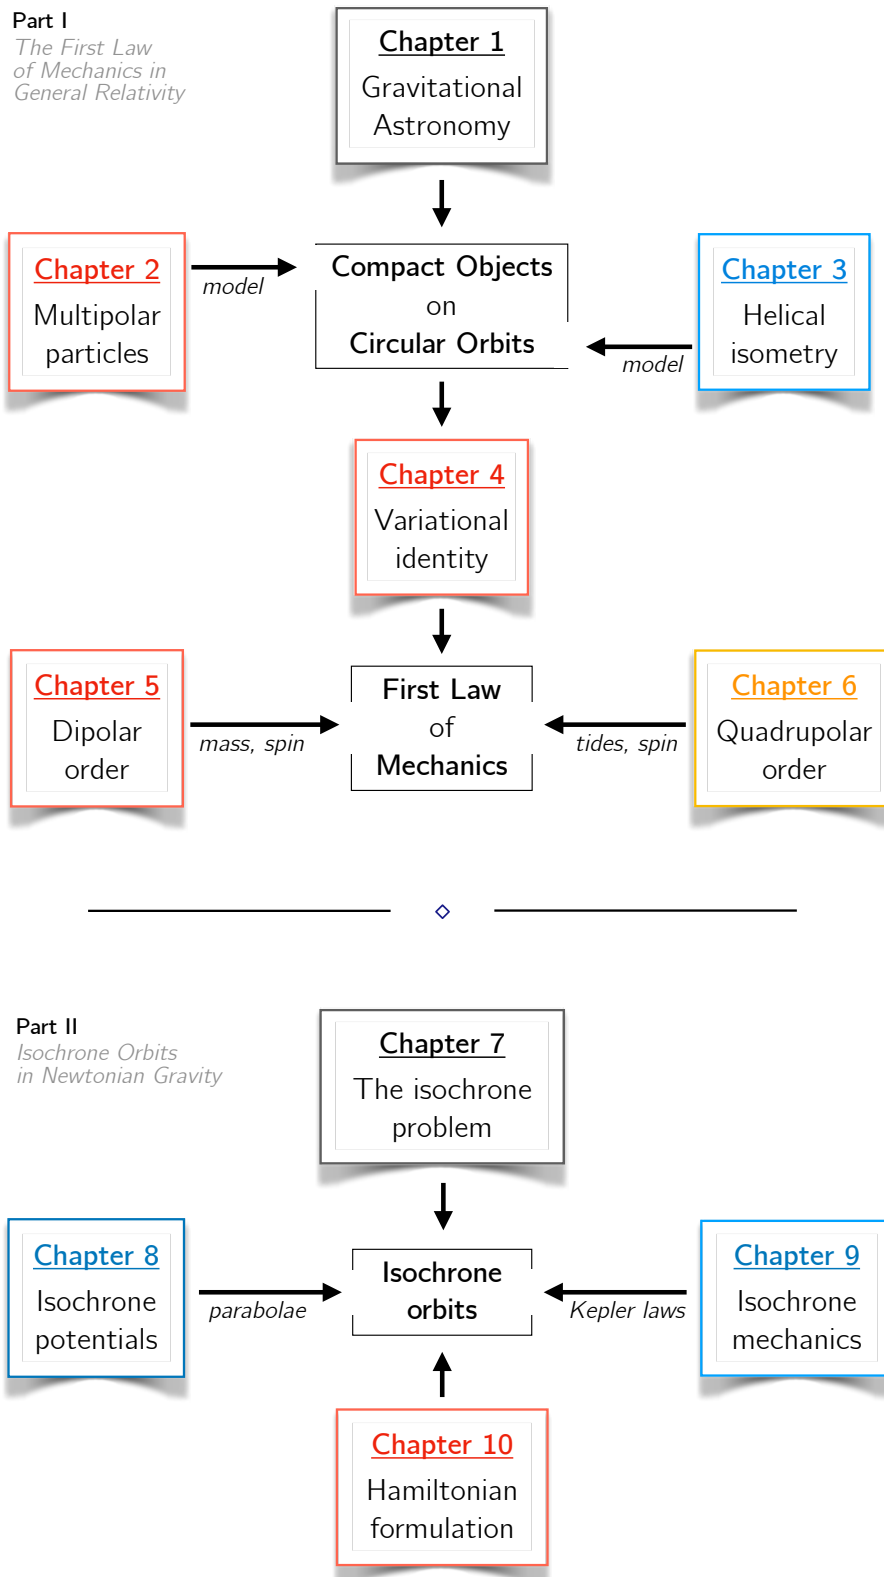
Part I
The First Law of Mechanics in General Relativity

Chapter 1
Gravitational Astronomy

Chapter 2
Multipolar particles

model

Compact Objects on Circular Orbits

model

Chapter 3
Helical isometry

Chapter 4
Variational identity

Chapter 5
Dipolar order

mass, spin

First Law of Mechanics

tides, spin

Chapter 6
Quadrupolar order

Part II
Isochrone Orbits in Newtonian Gravity

Chapter 7
The isochrone problem

Chapter 8
Isochrone potentials

parabolae

Isochrone orbits

Kepler laws

Chapter 9
Isochrone mechanics

Chapter 10
Hamiltonian formulation